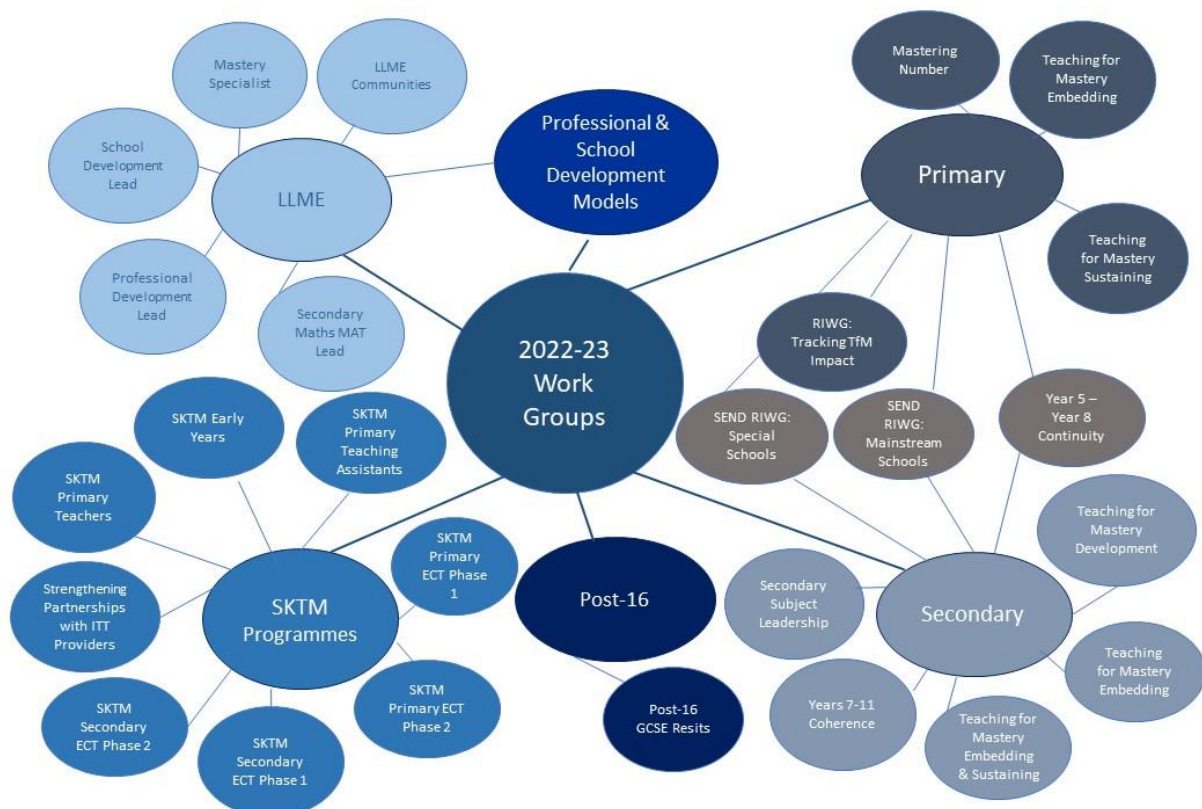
2022-23 Work Groups

Professional & School Development Models

LLME

Mastery Specialist

LLME Communities

School Development Lead

Professional Development Lead

Secondary Maths MAT Lead

Primary

Mastering Number

Teaching for Mastery Embedding

Teaching for Mastery Sustaining

RIWG: Tracking TfM Impact

SEND RIWG: Special Schools

SEND RIWG: Mainstream Schools

Year 5 – Year 8 Continuity

Secondary

Teaching for Mastery Development

Secondary Subject Leadership

Teaching for Mastery Embedding

Years 7-11 Coherence

Teaching for Mastery Embedding & Sustaining

Post-16

Post-16 GCSE Resits

SKTM Programmes

SKTM Early Years

SKTM Primary Teaching Assistants

SKTM Primary Teachers

SKTM Primary ECT Phase 1

Strengthening Partnerships with ITT Providers

SKTM Primary ECT Phase 2

SKTM Secondary ECT Phase 2

SKTM Secondary ECT Phase 1